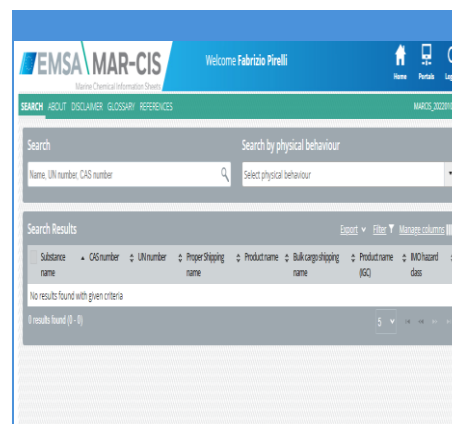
EMSA MAR-CIS
Marine Chemical Information Sheets

Welcome Fabrizio Pirelli

Home Portals Lo

SEARCH ABOUT DISCLAIMER GLOSSARY REFERENCES

MARCIS_2022010

Search

Name, UN number, CAS number

Search by physical behaviour

Select physical behaviour

Search Results

Export Filter Manage columns

| Substance name | CAS number | UN number | Proper Shipping name | Product name | Bulk cargo shipping name | Product name (IGC) | IMO hazard class |
|---|---|---|---|---|---|---|---|
| No results found with given criteria | | | | | | | |

0 results found (0 - 0)

5